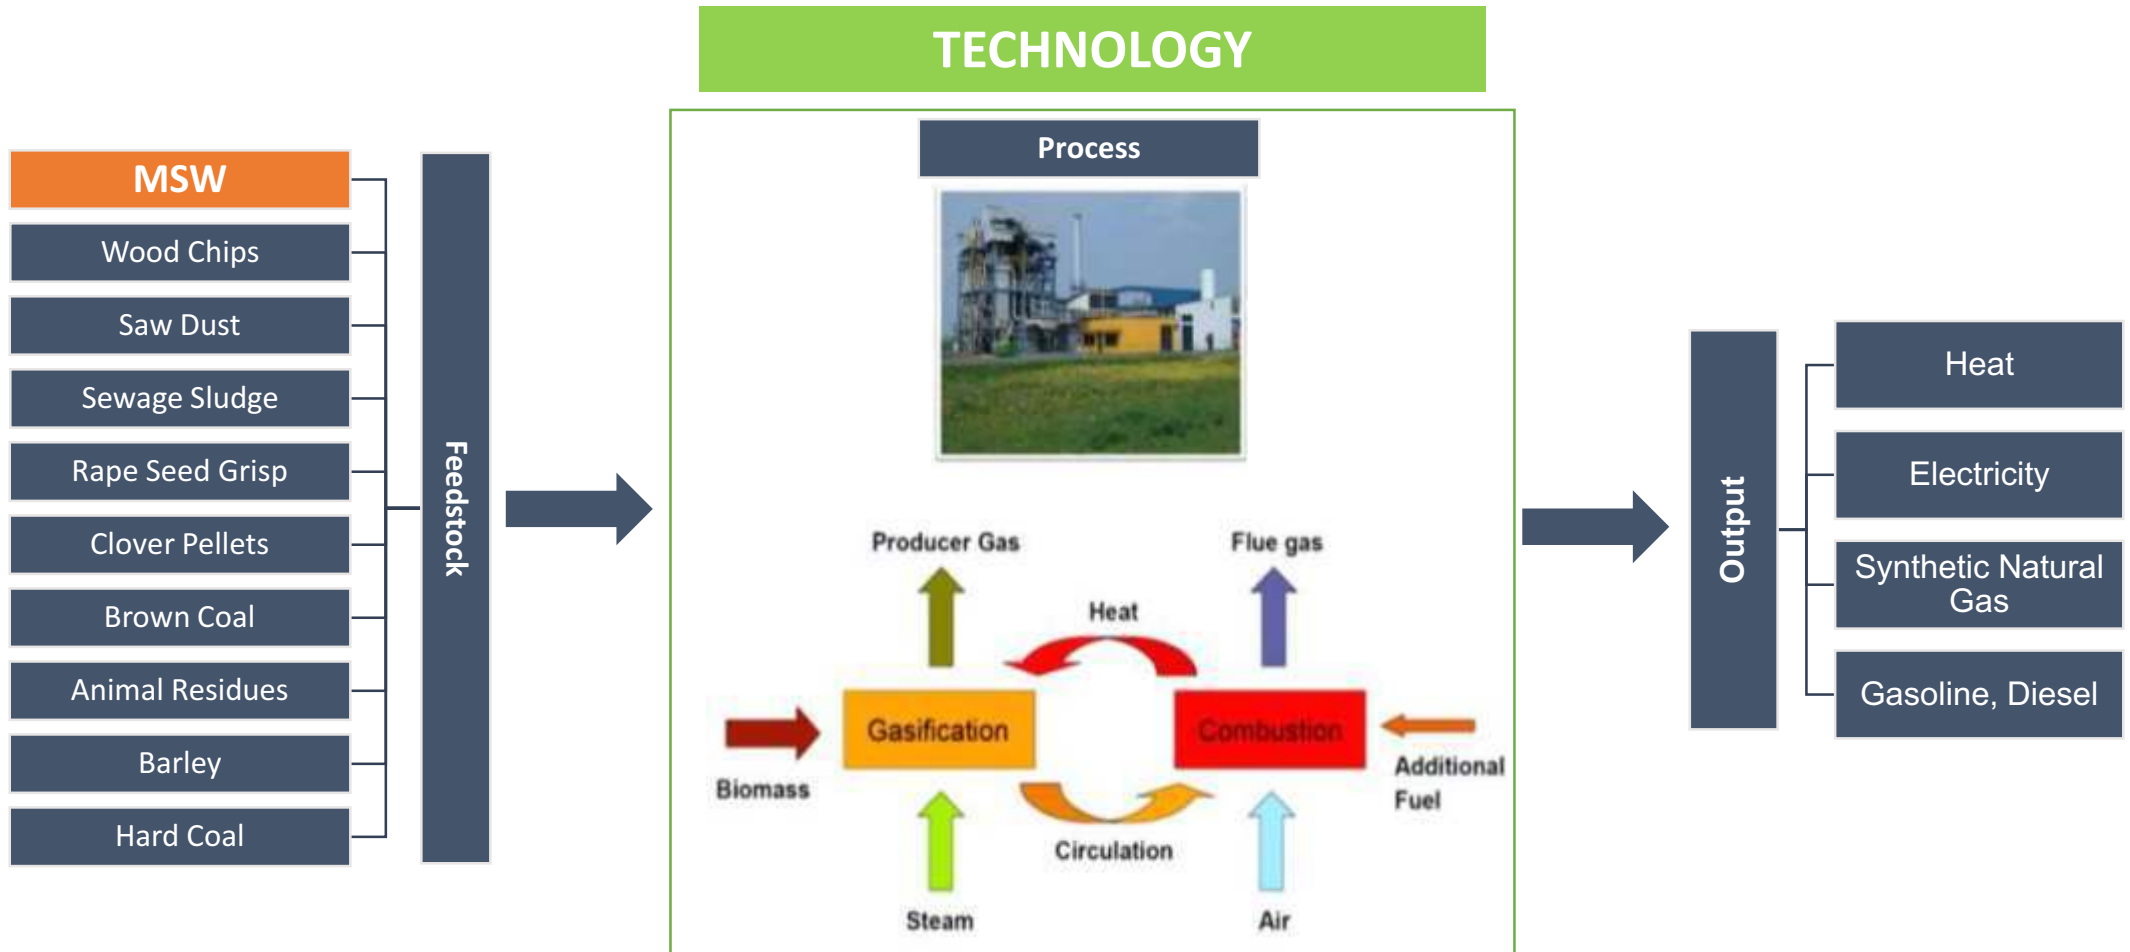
TECHNOLOGY

MSW
Wood Chips
Saw Dust
Sewage Sludge
Rape Seed Grisp
Clover Pellets
Brown Coal
Animal Residues
Barley
Hard Coal

Feedstock

Process

Producer Gas
Flue gas
Heat
Biomass
Gasification
Combustion
Additional Fuel
Circulation
Steam
Air

Output

Heat
Electricity
Synthetic Natural Gas
Gasoline, Diesel